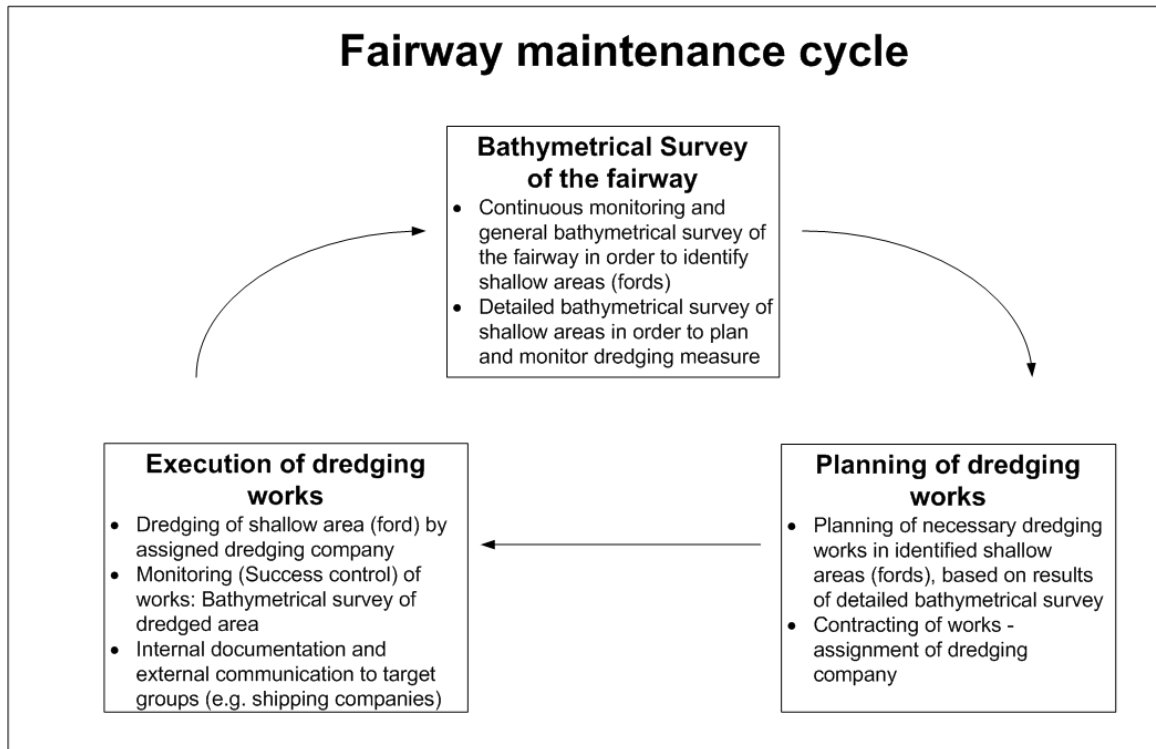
Fairway maintenance cycle

Bathymetrical Survey of the fairway

- Continuous monitoring and general bathymetrical survey of the fairway in order to identify shallow areas (fords)
- Detailed bathymetrical survey of shallow areas in order to plan and monitor dredging measure

Planning of dredging works

- Planning of necessary dredging works in identified shallow areas (fords), based on results of detailed bathymetrical survey
- Contracting of works - assignment of dredging company

Execution of dredging works

- Dredging of shallow area (ford) by assigned dredging company
- Monitoring (Success control) of works: Bathymetrical survey of dredged area
- Internal documentation and external communication to target groups (e.g. shipping companies)